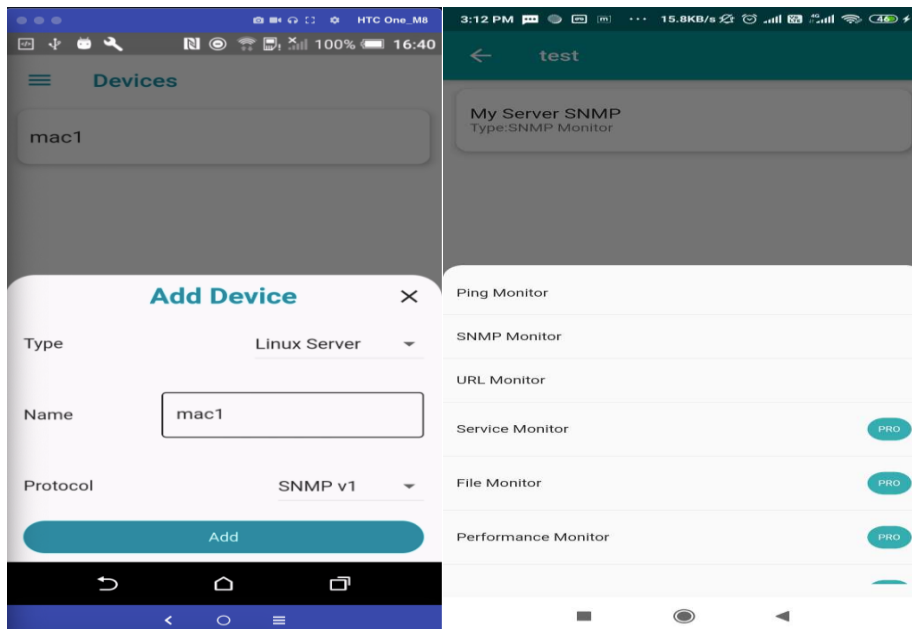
HTC One_M8

100% 16:40

Devices

mac1

Add Device

Type Linux Server

Name mac1

Protocol SNMP v1

Add

3:12 PM 15.8KB/s 46

test

My Server SNMP
Type:SNMP Monitor

Ping Monitor

SNMP Monitor

URL Monitor

Service Monitor PRO

File Monitor PRO

Performance Monitor PRO